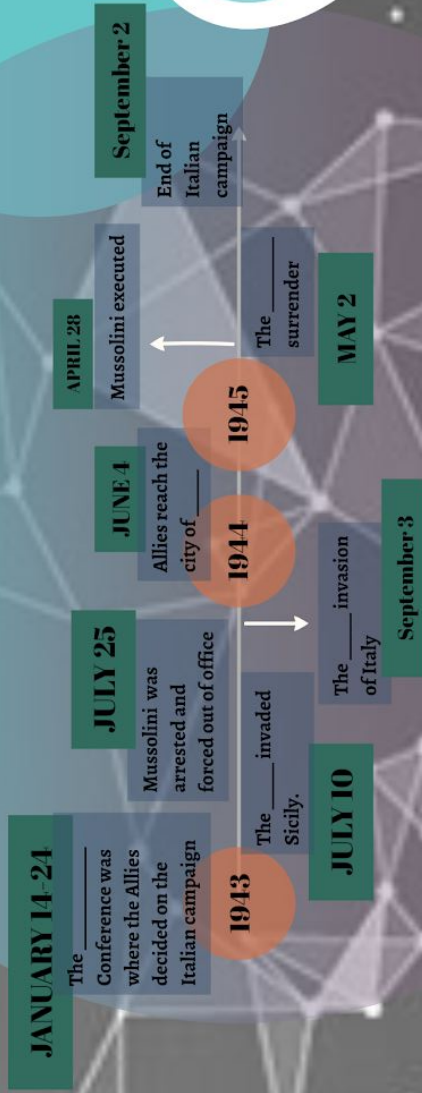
JANUARY 14-24

The ________ Conference was where the Allies decided on the Italian campaign

1943

The ____ invaded Sicily.

JULY 10

JULY 25

Mussolini was arrested and forced out of office

The ____ invasion of Italy

September 3

JUNE 4

Allies reach the city of ____

1944

1945

APRIL 28

Mussolini executed

The ____ surrender

MAY 2

End of Italian campaign

September 2